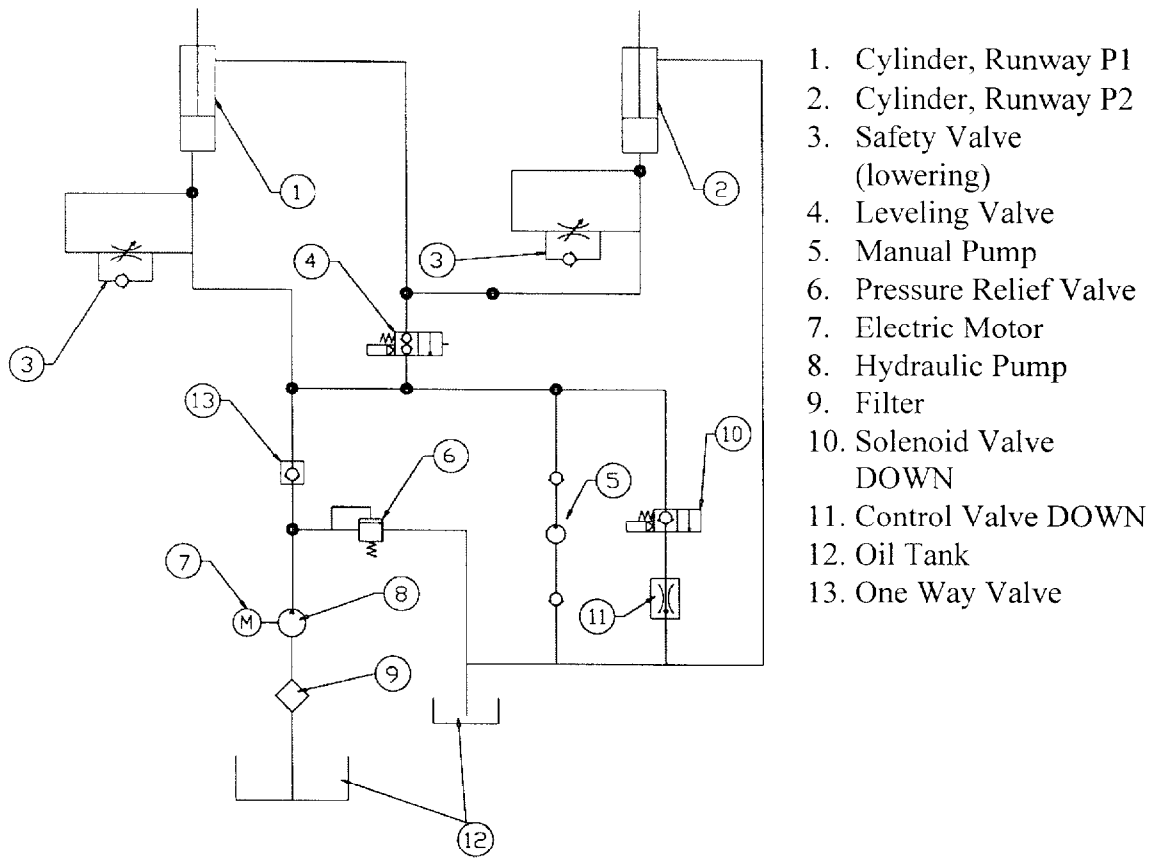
1
2
3
4
3
13
6
5
10
7
M
8
11
9
12

1. Cylinder, Runway P1
2. Cylinder, Runway P2
3. Safety Valve (lowering)
4. Leveling Valve
5. Manual Pump
6. Pressure Relief Valve
7. Electric Motor
8. Hydraulic Pump
9. Filter
10. Solenoid Valve DOWN
11. Control Valve DOWN
12. Oil Tank
13. One Way Valve